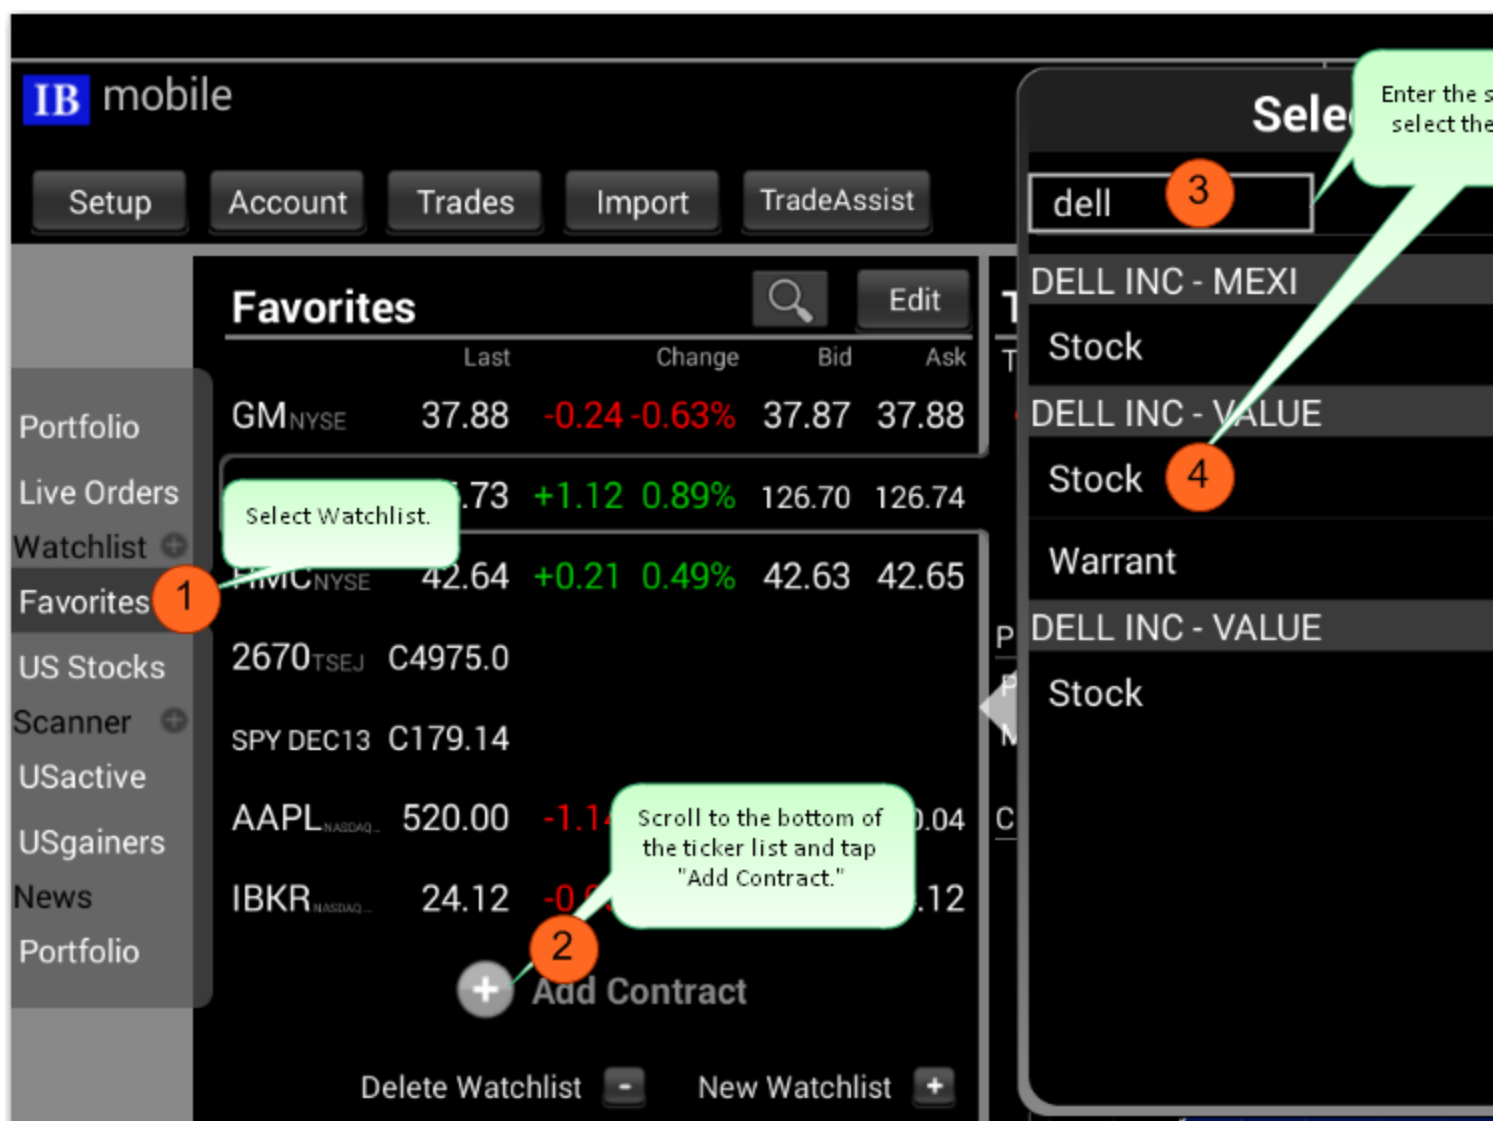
IB mobile

Setup Account Trades Import TradeAssist

Portfolio
Live Orders
Watchlist
Favorites 1
US Stocks
Scanner
USactive
USgainers
News
Portfolio

Select Watchlist.

Favorites

Edit

| | Last | Change | | Bid | Ask |
|---|---|---|---|---|---|
| GM NYSE | 37.88 | -0.24 | -0.63% | 37.87 | 37.88 |
| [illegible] | .73 | +1.12 | 0.89% | 126.70 | 126.74 |
| HMC NYSE | 42.64 | +0.21 | 0.49% | 42.63 | 42.65 |
| 2670 TSEJ | C4975.0 | | | | |
| SPY DEC13 | C179.14 | | | | |
| AAPL NASDAQ | 520.00 | -1.1 | | | .04 |
| IBKR NASDAQ | 24.12 | -0 | | | .12 |

Scroll to the bottom of the ticker list and tap "Add Contract."

2

Add Contract

Delete Watchlist New Watchlist

T
T
P
P
M
C

Sele

Enter the s
select the

dell 3

DELL INC - MEXI
Stock
DELL INC - VALUE
Stock 4
Warrant
DELL INC - VALUE
Stock